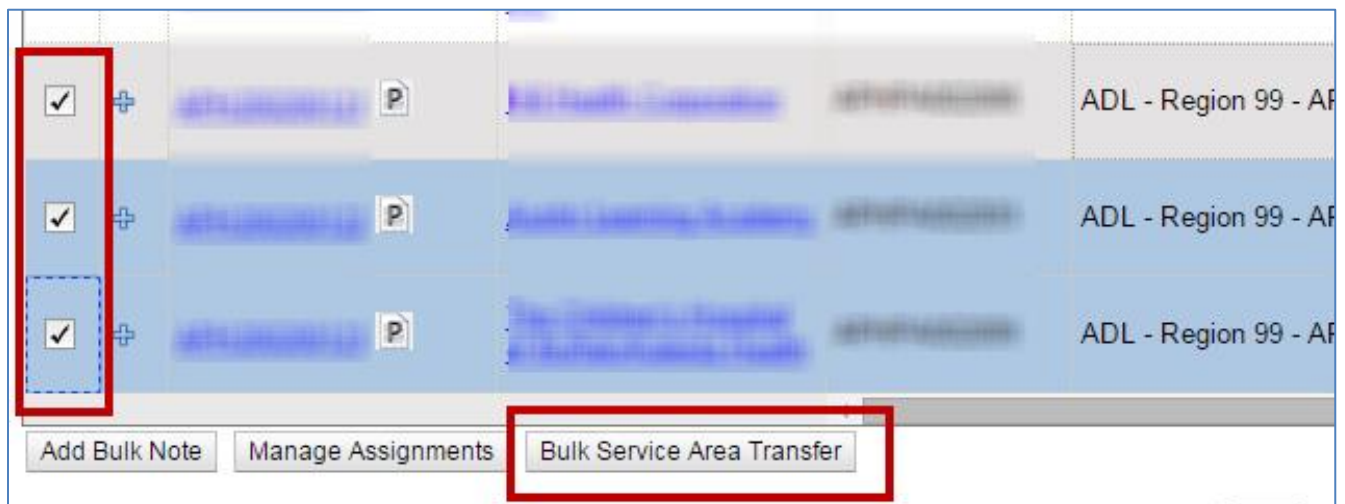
| | | | | | | |
|---|---|---|---|---|---|---|
| ✓ | + | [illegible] | P | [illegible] | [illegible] | ADL - Region 99 - A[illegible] |
| ✓ | + | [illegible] | P | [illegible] | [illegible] | ADL - Region 99 - A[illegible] |
| ✓ | + | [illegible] | P | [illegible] | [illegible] | ADL - Region 99 - A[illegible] |

Add Bulk Note Manage Assignments Bulk Service Area Transfer